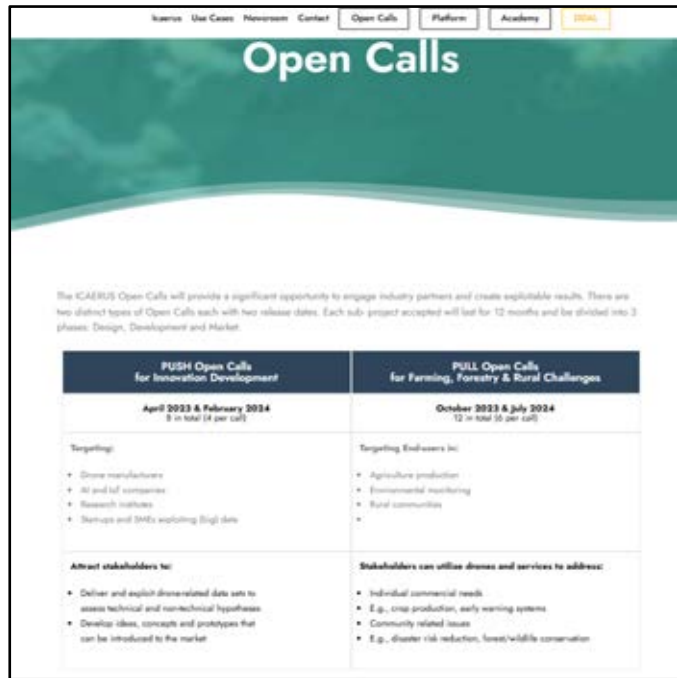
Icaerus Use Cases Newsroom Contact Open Calls Platform Academy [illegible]

Open Calls

The ICAERUS Open Calls will provide a significant opportunity to engage industry partners and create exploitable results. There are two distinct types of Open Calls each with two release dates. Each sub-project accepted will last for 12 months and be divided into 3 phases: Design, Development and Market.

| PUSH Open Calls for Innovation Development | PULL Open Calls for Farming, Forestry & Rural Challenges |
|---|---|
| April 2023 & February 2024 8 in total (4 per call) | October 2023 & July 2024 12 in total (6 per call) |
| Targeting: • Drone manufacturers • AI and IoT companies • Research institutes • Startups and SMEs exploiting (big) data | Targeting Endusers in: • Agriculture production • Environmental monitoring • Rural communities • |
| Attract stakeholders to: • Deliver and exploit drone-related data sets to assess technical and non-technical hypotheses • Develop ideas, concepts and prototypes that can be introduced to the market | Stakeholders can utilize drones and services to address: • Individual commercial needs • E.g., crop production, early warning systems • Community related issues • E.g., disaster risk reduction, forest/wildlife conservation |